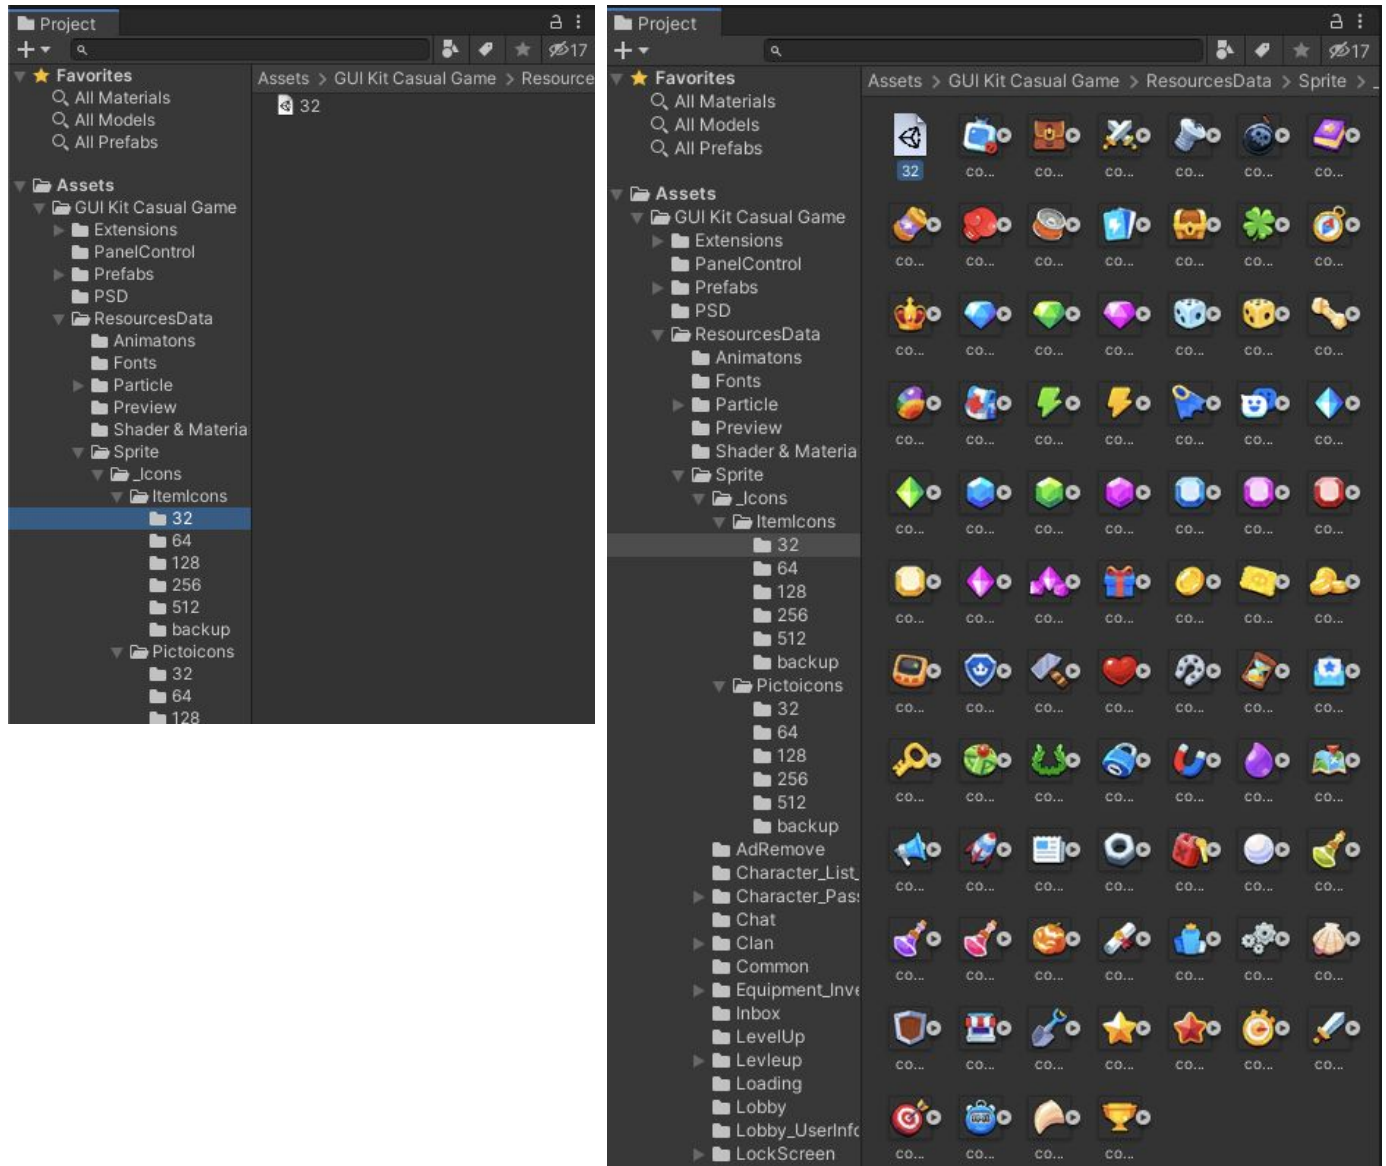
Project
+▾
17
Favorites
All Materials
All Models
All Prefabs
Assets
GUI Kit Casual Game
Extensions
PanelControl
Prefabs
PSD
ResourcesData
Animatons
Fonts
Particle
Preview
Shader & Materia
Sprite
_Icons
ItemIcons
32
64
128
256
512
backup
Pictoicons
32
64
128
Assets > GUI Kit Casual Game > Resource
32

Project
+▾
17
Favorites
All Materials
All Models
All Prefabs
Assets
GUI Kit Casual Game
Extensions
PanelControl
Prefabs
PSD
ResourcesData
Animatons
Fonts
Particle
Preview
Shader & Materia
Sprite
_Icons
ItemIcons
32
64
128
256
512
backup
Pictoicons
32
64
128
256
512
backup
AdRemove
Character_List_
Character_Pas
Chat
Clan
Common
Equipment_Inve
Inbox
LevelUp
Levleup
Loading
Lobby
Lobby_UserInfo
LockScreen
Assets > GUI Kit Casual Game > ResourcesData > Sprite >
32 co... co... co... co... co... co...
co... co... co... co... co... co... co...
co... co... co... co... co... co... co...
co... co... co... co... co... co... co...
co... co... co... co... co... co... co...
co... co... co... co... co... co... co...
co... co... co... co... co... co... co...
co... co... co... co... co... co... co...
co... co... co... co... co... co... co...
co... co... co... co... co... co... co...
co... co... co... co... co... co... co...
co... co... co... co...